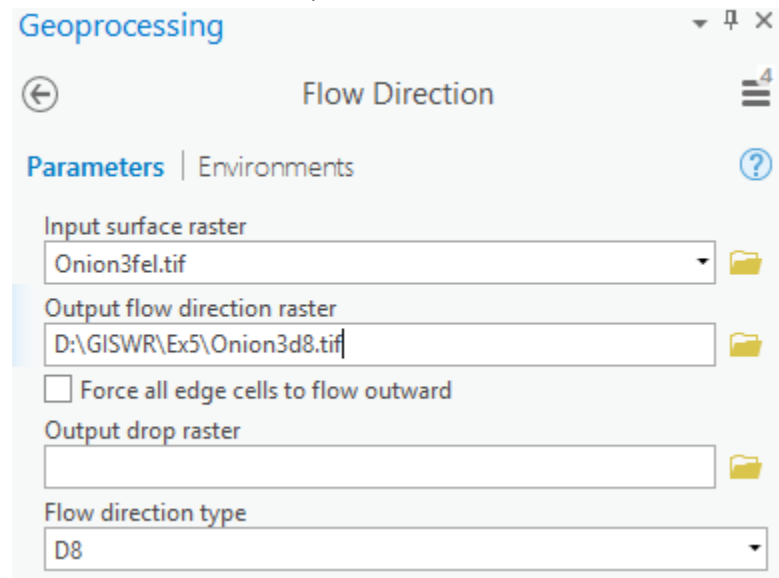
Geoprocessing

Flow Direction

Parameters | Environments

Input surface raster
Onion3fel.tif

Output flow direction raster
D:\GISWR\Ex5\Onion3d8.tif

Force all edge cells to flow outward

Output drop raster

Flow direction type
D8